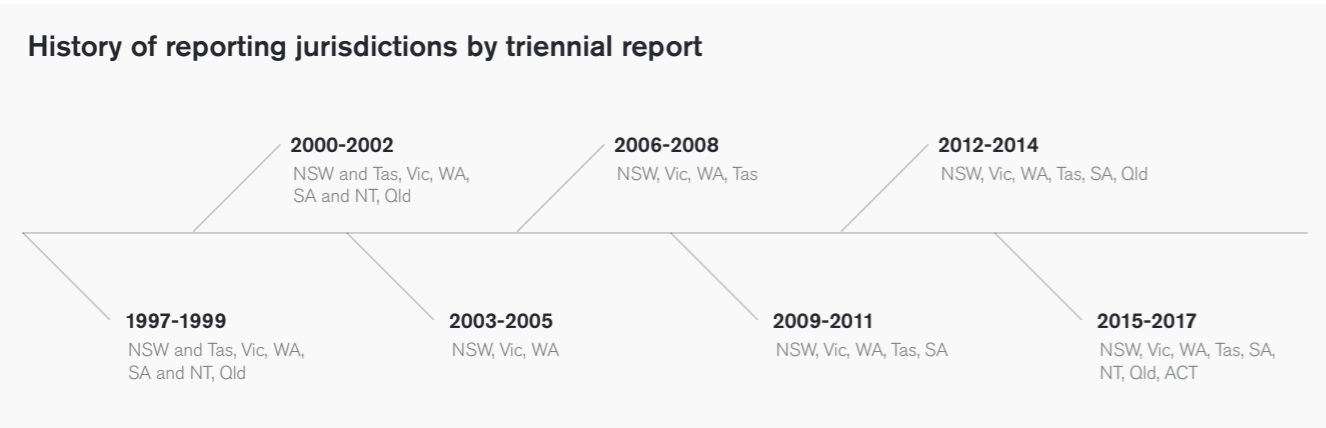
History of reporting jurisdictions by triennial report

1997-1999
NSW and Tas, Vic, WA, SA and NT, Qld

2000-2002
NSW and Tas, Vic, WA, SA and NT, Qld

2003-2005
NSW, Vic, WA

2006-2008
NSW, Vic, WA, Tas

2009-2011
NSW, Vic, WA, Tas, SA

2012-2014
NSW, Vic, WA, Tas, SA, Qld

2015-2017
NSW, Vic, WA, Tas, SA, NT, Qld, ACT